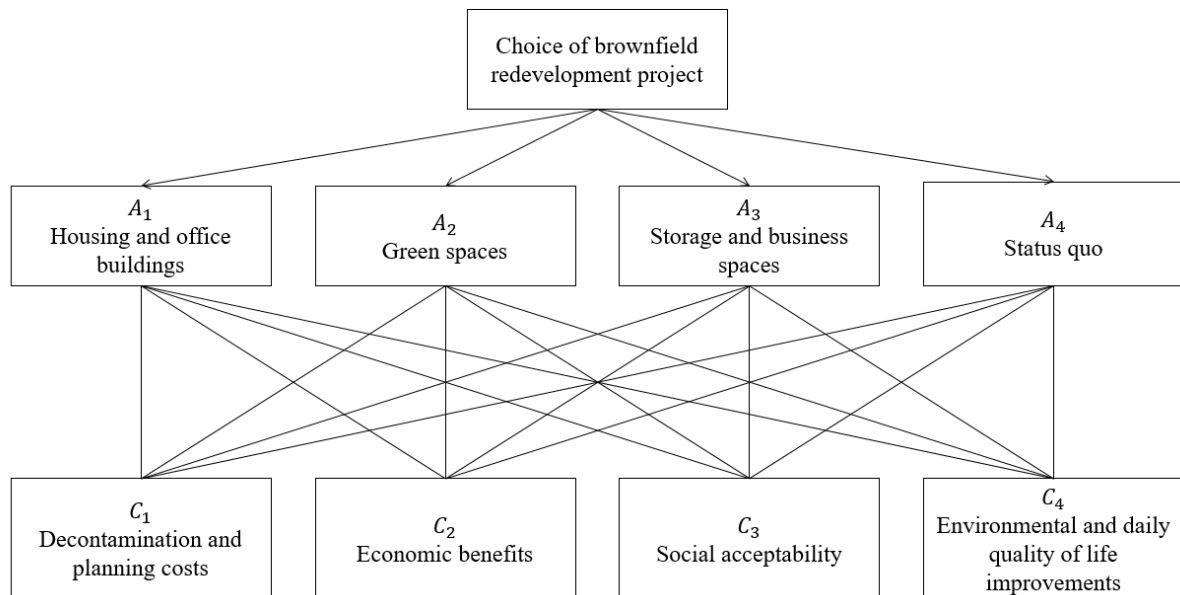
Choice of brownfield redevelopment project

$A_1$
Housing and office buildings

$A_2$
Green spaces

$A_3$
Storage and business spaces

$A_4$
Status quo

$C_1$
Decontamination and planning costs

$C_2$
Economic benefits

$C_3$
Social acceptability

$C_4$
Environmental and daily quality of life improvements